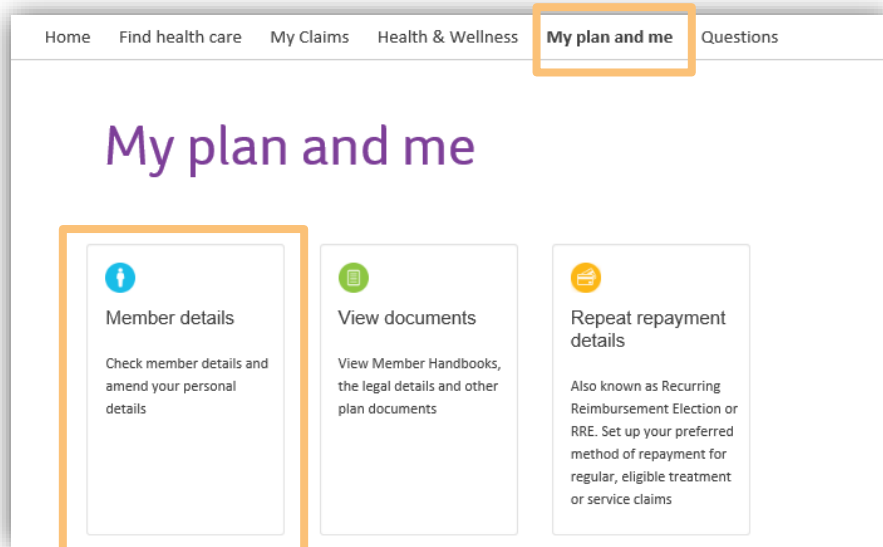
Home Find health care My Claims Health & Wellness My plan and me Questions

My plan and me

Member details

Check member details and amend your personal details

View documents

View Member Handbooks, the legal details and other plan documents

Repeat repayment details

Also known as Recurring Reimbursement Election or RRE. Set up your preferred method of repayment for regular, eligible treatment or service claims